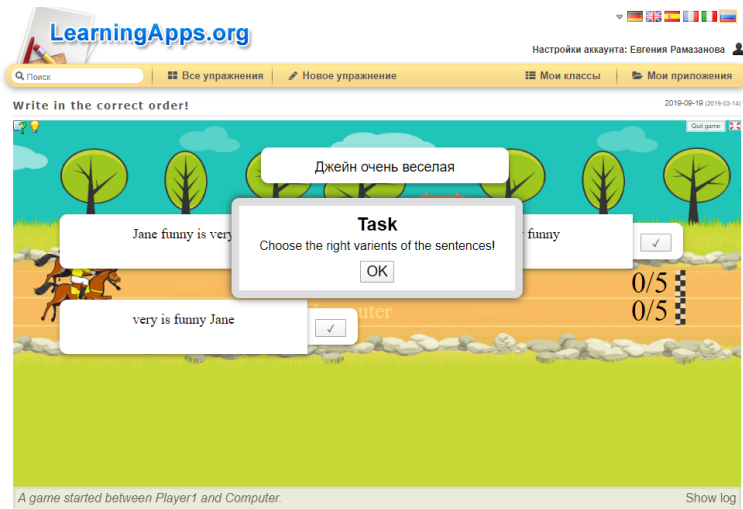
LearningApps.org

Настройки аккаунта: Евгения Рамазанова

Поиск | Все упражнения | Новое упражнение | Мои классы | Мои приложения

Write in the correct order!

2019-09-19 (2019-03-14)

Quit game

Джейн очень веселая

Jane funny is very

funny ✓

Task

Choose the right varients of the sentences!

OK

0/5

0/5

very is funny Jane ✓

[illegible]uter

A game started between Player1 and Computer.

Show log